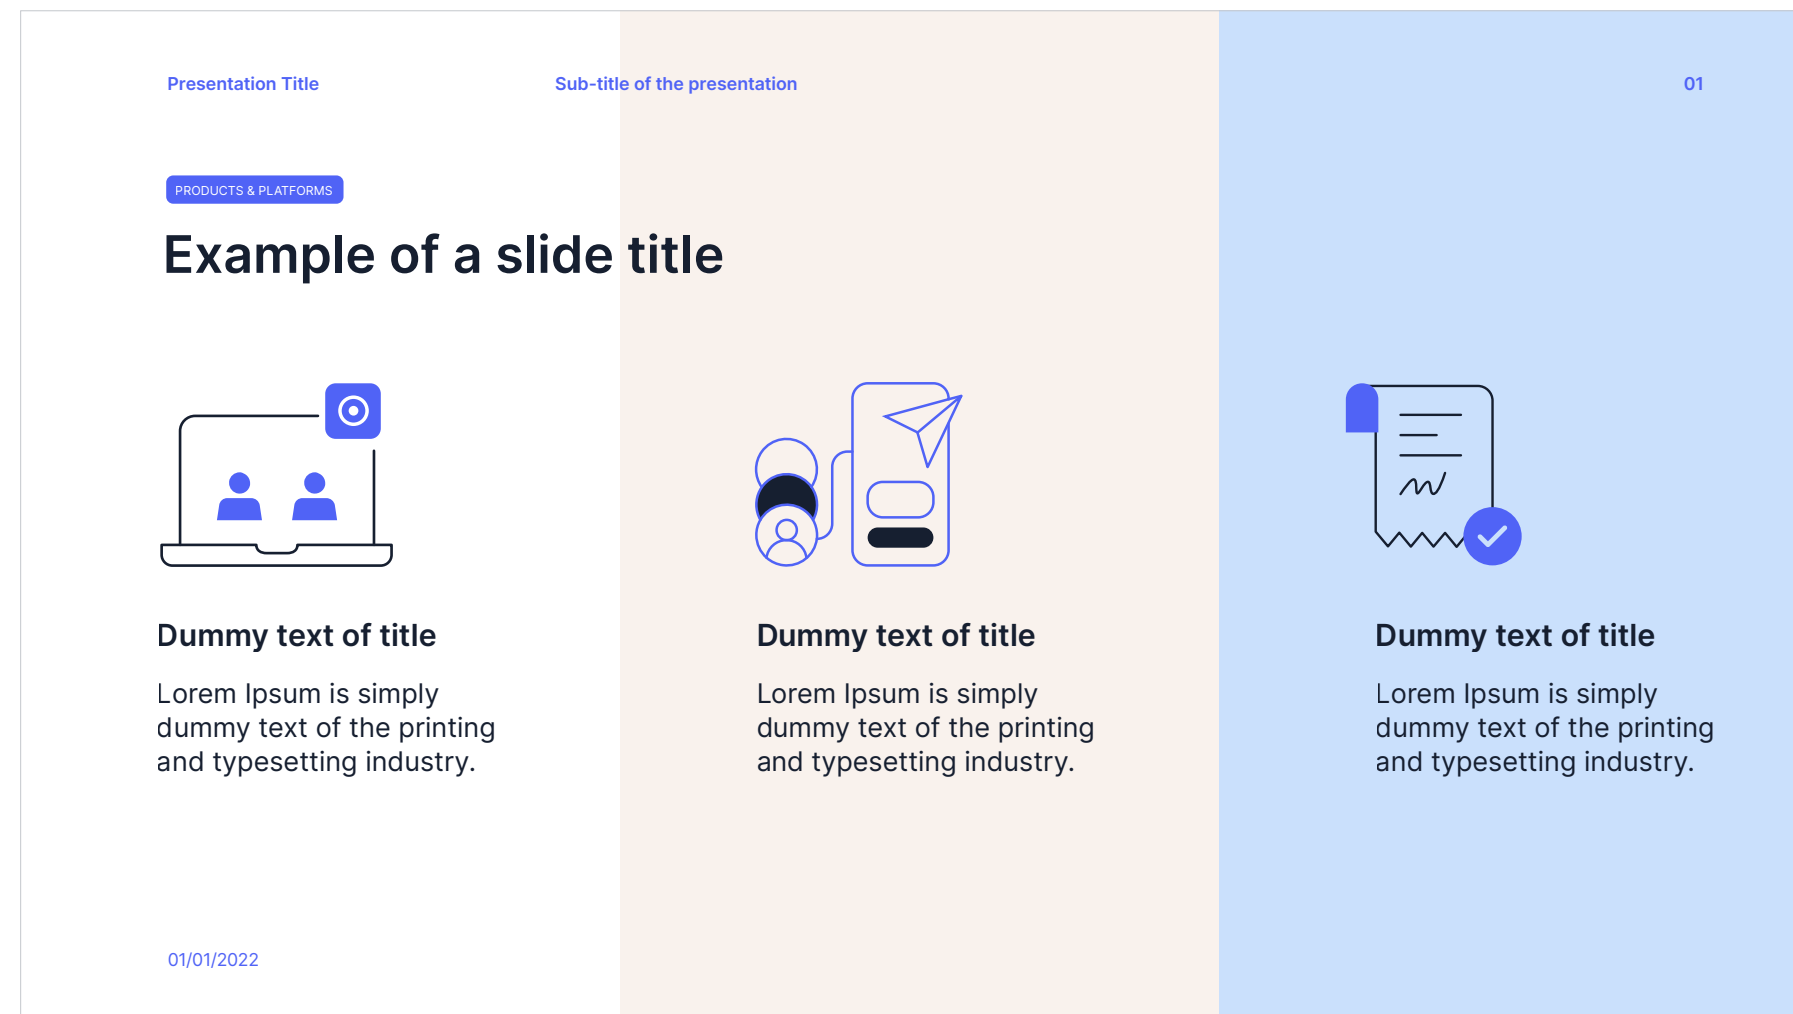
Presentation Title

Sub-title of the presentation

01

PRODUCTS & PLATFORMS

Example of a slide title

Dummy text of title

Lorem Ipsum is simply dummy text of the printing and typesetting industry.

Dummy text of title

Lorem Ipsum is simply dummy text of the printing and typesetting industry.

Dummy text of title

Lorem Ipsum is simply dummy text of the printing and typesetting industry.

01/01/2022